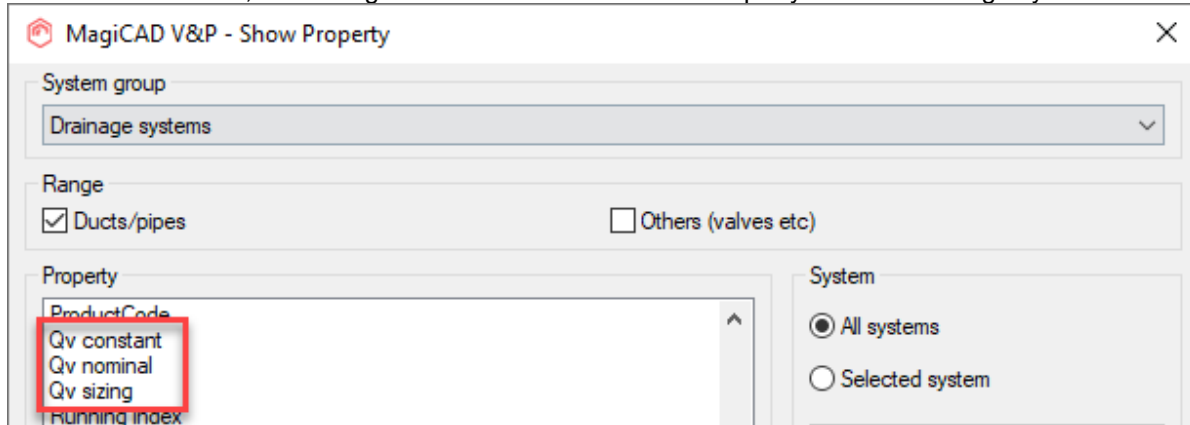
MagiCAD V&P - Show Property

System group

Drainage systems

Range

Ducts/pipes

Others (valves etc)

Property

ProductCode
Qv constant
Qv nominal
Qv sizing
Running index

System

All systems

Selected system